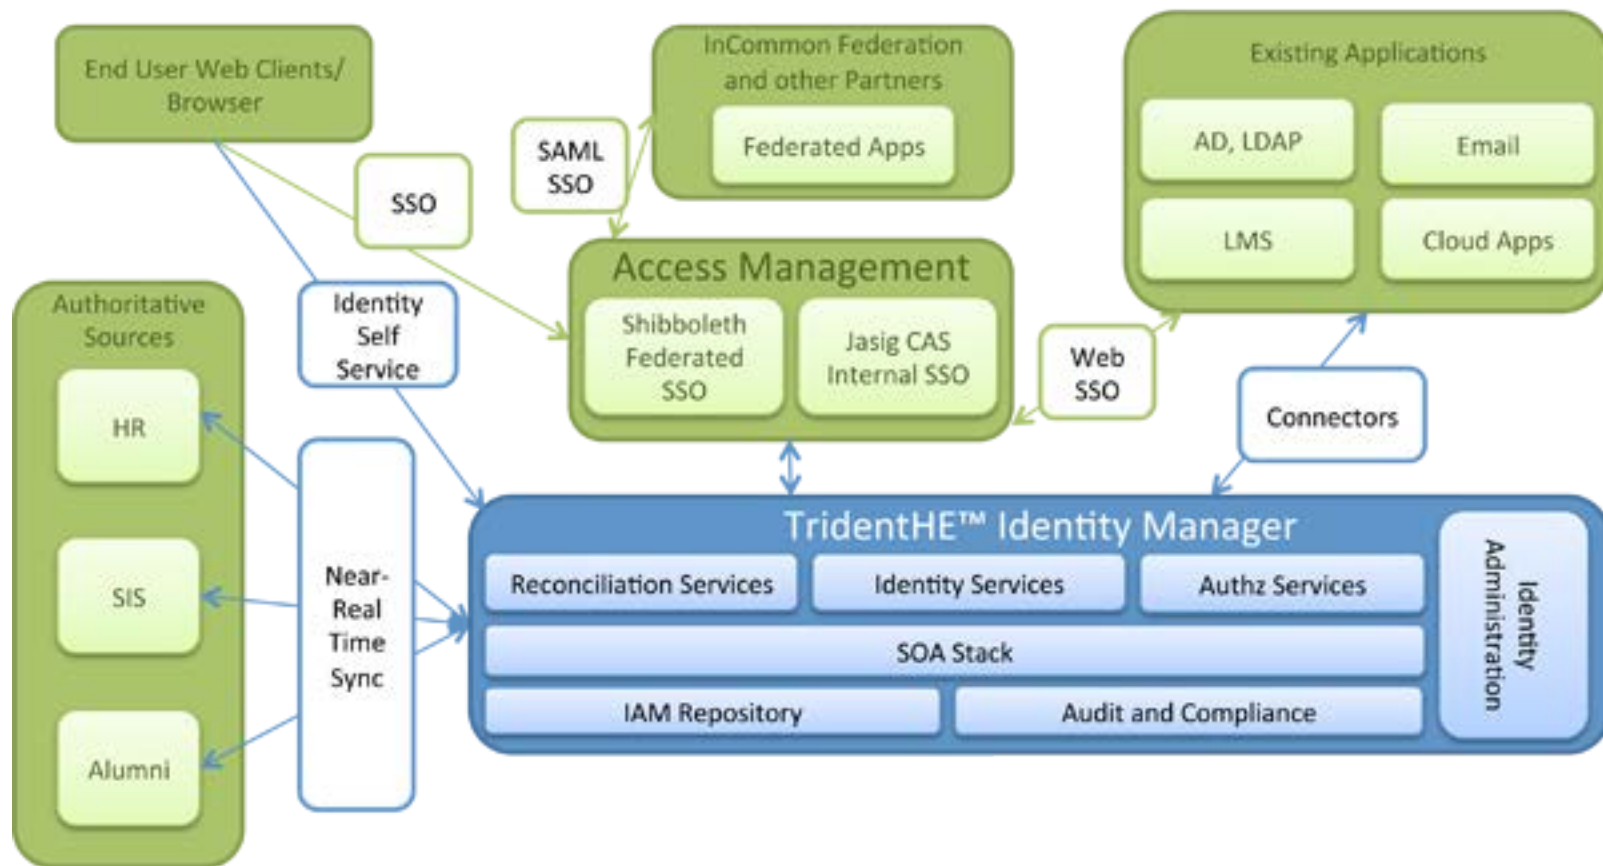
End User Web Clients/ Browser

InCommon Federation and other Partners

Federated Apps

SAML SSO

SSO

Existing Applications

AD, LDAP

Email

LMS

Cloud Apps

Access Management

Shibboleth Federated SSO

Jasig CAS Internal SSO

Web SSO

Authoritative Sources

HR

SIS

Alumni

Identity Self Service

Near-Real Time Sync

Connectors

TridentHE™ Identity Manager

Reconciliation Services

Identity Services

Authz Services

SOA Stack

IAM Repository

Audit and Compliance

Identity Administration